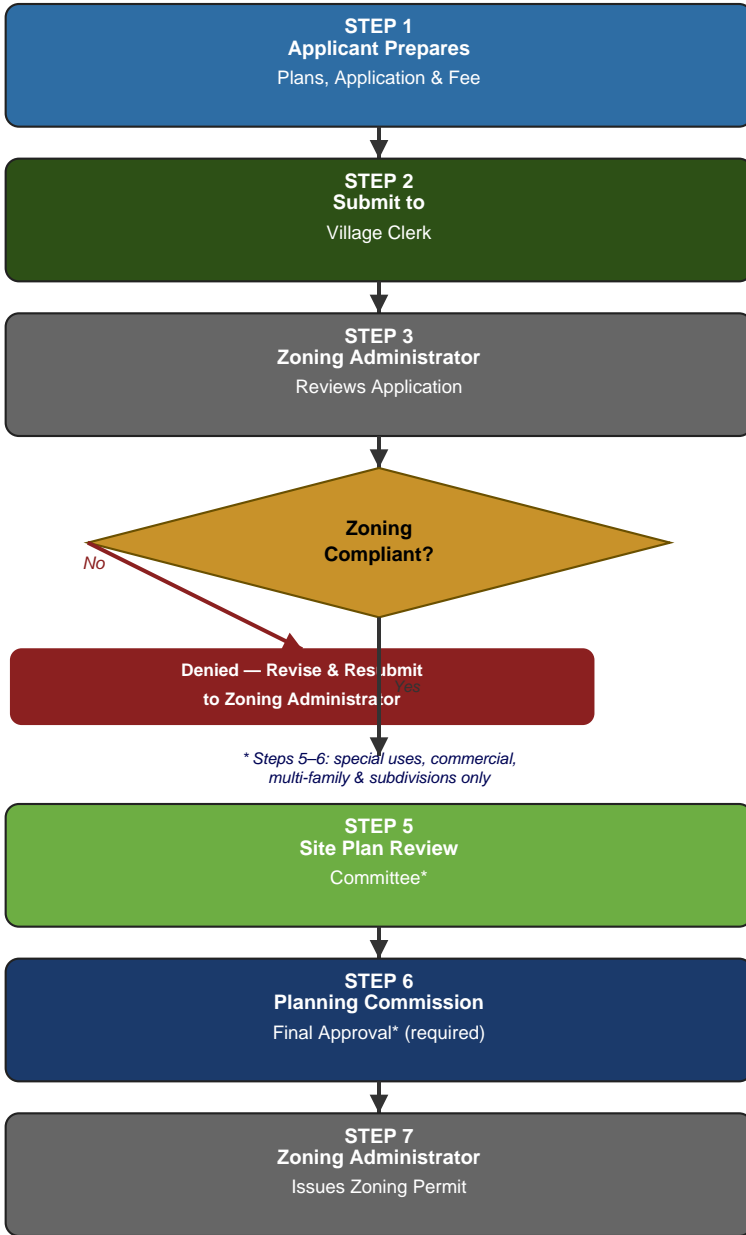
STEP 1
Applicant Prepares
Plans, Application & Fee

STEP 2
Submit to
Village Clerk

STEP 3
Zoning Administrator
Reviews Application

Zoning Compliant?

No

Denied — Revise & Resubmit to Zoning Administrator

Yes

* Steps 5–6: special uses, commercial, multi-family & subdivisions only

STEP 5
Site Plan Review
Committee*

STEP 6
Planning Commission
Final Approval* (required)

STEP 7
Zoning Administrator
Issues Zoning Permit